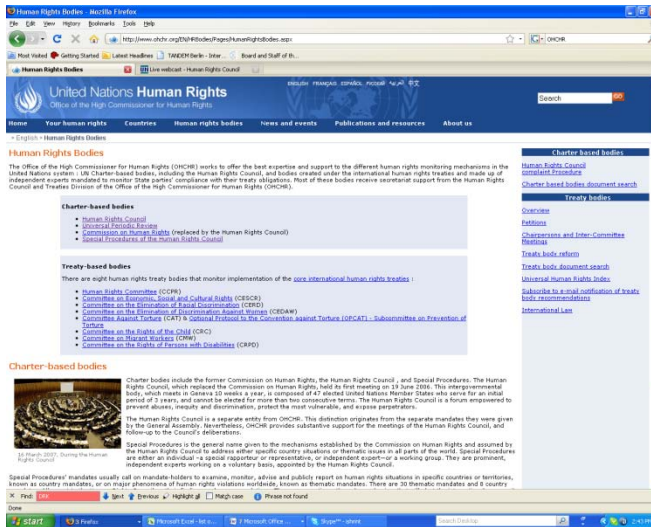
Human Rights Bodies - Mozilla Firefox

File Edit View History Bookmarks Tools Help

http://www.ohchr.org/EN/HRBodies/Pages/HumanRightsBodies.aspx

OHCHR

Most Visited Getting Started Latest Headlines TANDEM Berlin - Inter... Board and Staff of th...

Human Rights Bodies | Live webcast - Human Rights Council

ENGLISH FRANÇAIS ESPAÑOL РУССКИЙ عربي 中文

United Nations Human Rights
Office of the High Commissioner for Human Rights

Search

Home | Your human rights | Countries | Human rights bodies | News and events | Publications and resources | About us

» English » Human Rights Bodies

Human Rights Bodies

The Office of the High Commissioner for Human Rights (OHCHR) works to offer the best expertise and support to the different human rights monitoring mechanisms in the United Nations system : UN Charter-based bodies, including the Human Rights Council, and bodies created under the international human rights treaties and made up of independent experts mandated to monitor State parties' compliance with their treaty obligations. Most of these bodies receive secretariat support from the Human Rights Council and Treaties Division of the Office of the High Commissioner for Human Rights (OHCHR).

Charter-based bodies

- Human Rights Council
- Universal Periodic Review
- Commission on Human Rights (replaced by the Human Rights Council)
- Special Procedures of the Human Rights Council

Treaty-based bodies

There are eight human rights treaty bodies that monitor implementation of the core international human rights treaties :

- Human Rights Committee (CCPR)
- Committee on Economic, Social and Cultural Rights (CESCR)
- Committee on the Elimination of Racial Discrimination (CERD)
- Committee on the Elimination of Discrimination Against Women (CEDAW)
- Committee Against Torture (CAT) & Optional Protocol to the Convention against Torture (OPCAT) - Subcommittee on Prevention of Torture
- Committee on the Rights of the Child (CRC)
- Committee on Migrant Workers (CMW)
- Committee on the Rights of Persons with Disabilities (CRPD)

Charter-based bodies

Charter bodies include the former Commission on Human Rights, the Human Rights Council , and Special Procedures. The Human Rights Council, which replaced the Commission on Human Rights, held its first meeting on 19 June 2006. This intergovernmental body, which meets in Geneva 10 weeks a year, is composed of 47 elected United Nations Member States who serve for an initial period of 3 years, and cannot be elected for more than two consecutive terms. The Human Rights Council is a forum empowered to prevent abuses, inequity and discrimination, protect the most vulnerable, and expose perpetrators.

The Human Rights Council is a separate entity from OHCHR. This distinction originates from the separate mandates they were given by the General Assembly. Nevertheless, OHCHR provides substantive support for the meetings of the Human Rights Council, and follow-up to the Council's deliberations.

16 March 2007, During the Human Rights Council

Special Procedures is the general name given to the mechanisms established by the Commission on Human Rights and assumed by the Human Rights Council to address either specific country situations or thematic issues in all parts of the world. Special Procedures are either an individual –a special rapporteur or representative, or independent expert—or a working group. They are prominent, independent experts working on a voluntary basis, appointed by the Human Rights Council.

Special Procedures' mandates usually call on mandate-holders to examine, monitor, advise and publicly report on human rights situations in specific countries or territories, known as country mandates, or on major phenomena of human rights violations worldwide, known as thematic mandates. There are 30 thematic mandates and 8 country

Charter based bodies
Human Rights Council complaint Procedure
Charter based bodies document search

Treaty bodies
Overview
Petitions
Chairpersons and Inter-Committee Meetings
Treaty body reform
Treaty body document search
Universal Human Rights Index
Subscribe to e-mail notification of treaty body recommendations
International Law

Find: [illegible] Next Previous Highlight all Match case Phrase not found

Done

start | 3 Firefox | Microsoft Excel - list o... | 2 Microsoft Office ... | Skype™ - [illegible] | Search Desktop | 2:43 PM